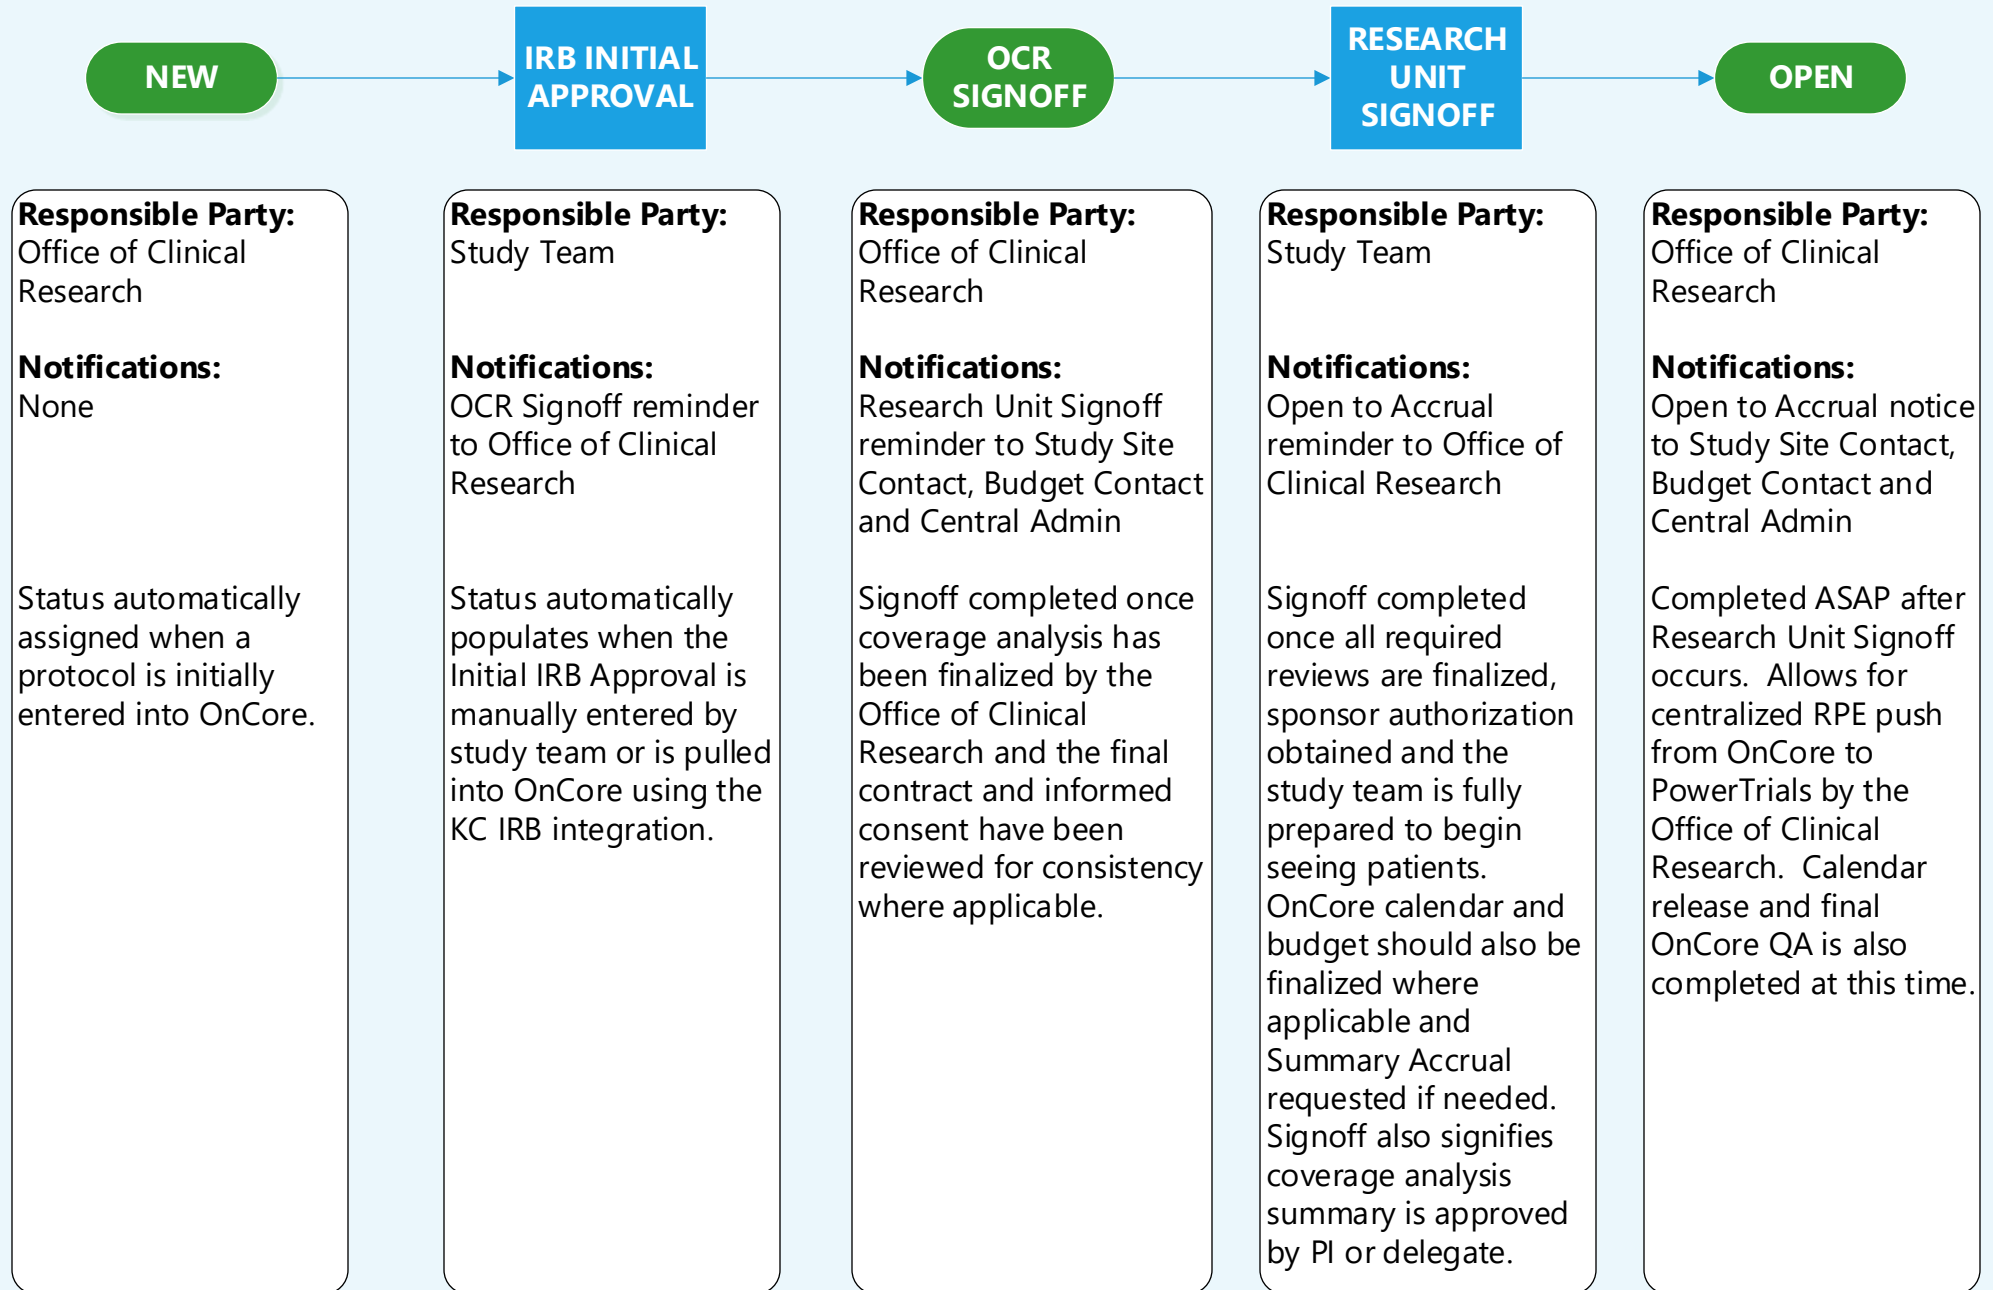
NEW

IRB INITIAL APPROVAL

OCR SIGNOFF

RESEARCH UNIT SIGNOFF

OPEN

**Responsible Party:**
Office of Clinical Research

**Notifications:**
None

Status automatically assigned when a protocol is initially entered into OnCore.

**Responsible Party:**
Study Team

**Notifications:**
OCR Signoff reminder to Office of Clinical Research

Status automatically populates when the Initial IRB Approval is manually entered by study team or is pulled into OnCore using the KC IRB integration.

**Responsible Party:**
Office of Clinical Research

**Notifications:**
Research Unit Signoff reminder to Study Site Contact, Budget Contact and Central Admin

Signoff completed once coverage analysis has been finalized by the Office of Clinical Research and the final contract and informed consent have been reviewed for consistency where applicable.

**Responsible Party:**
Study Team

**Notifications:**
Open to Accrual reminder to Office of Clinical Research

Signoff completed once all required reviews are finalized, sponsor authorization obtained and the study team is fully prepared to begin seeing patients. OnCore calendar and budget should also be finalized where applicable and Summary Accrual requested if needed. Signoff also signifies coverage analysis summary is approved by PI or delegate.

**Responsible Party:**
Office of Clinical Research

**Notifications:**
Open to Accrual notice to Study Site Contact, Budget Contact and Central Admin

Completed ASAP after Research Unit Signoff occurs.  Allows for centralized RPE push from OnCore to PowerTrials by the Office of Clinical Research.  Calendar release and final OnCore QA is also completed at this time.